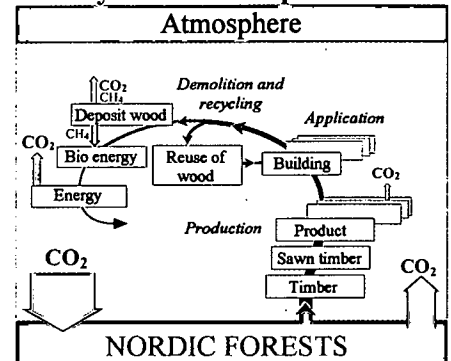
Atmosphere

$CO_2$
$CH_4$
Deposit wood
$CH_4$
$CO_2$
Bio energy
Energy
Demolition and recycling
Reuse of wood
Application
Building
$CO_2$
Production
Product
Sawn timber
Timber
$CO_2$
$CO_2$

NORDIC FORESTS